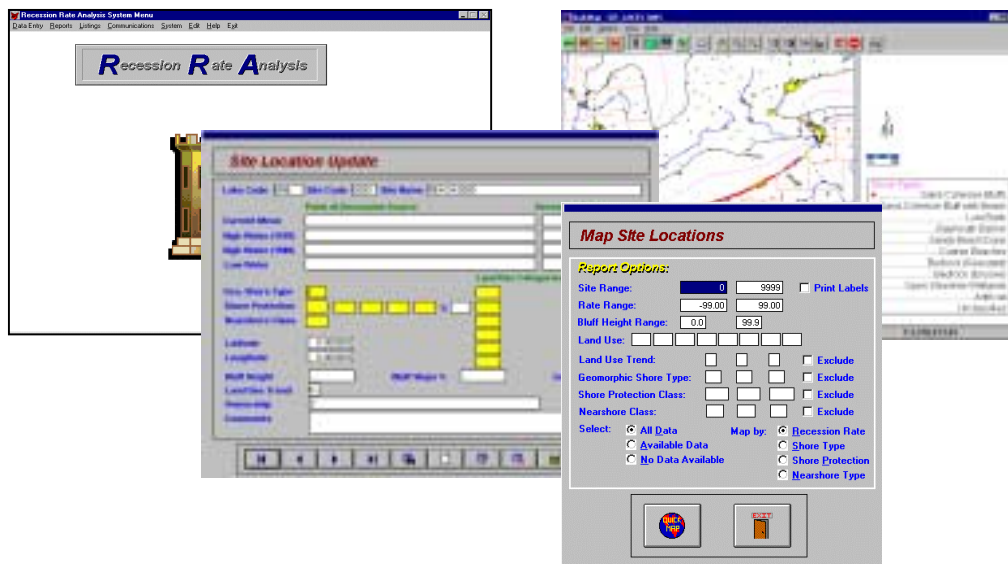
Recession Rate Analysis System Menu

Data Entry Reports Listings Communications System Edit Help Exit

Recession Rate Analysis

Site Location Update

Lake Code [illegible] Site Code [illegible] Site Name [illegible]

Current Mean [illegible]
High Water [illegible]
High Water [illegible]
Low Water

Shore Protection
Nearshore Class

Latitude
Longitude

Bluff Height
Land Use Trend

Comments

Map Site Locations

Report Options:

Site Range: 0 9999 Print Labels

Rate Range: -99.00 99.00

Bluff Height Range: 0.0 99.9

Land Use:

Land Use Trend: Exclude

Geomorphic Shore Type: Exclude

Shore Protection Class: Exclude

Nearshore Class: Exclude

Select: All Data
Available Data
No Data Available

Map by: Recession Rate
Shore Type
Shore Protection
Nearshore Type

QUICK MAP

EXIT